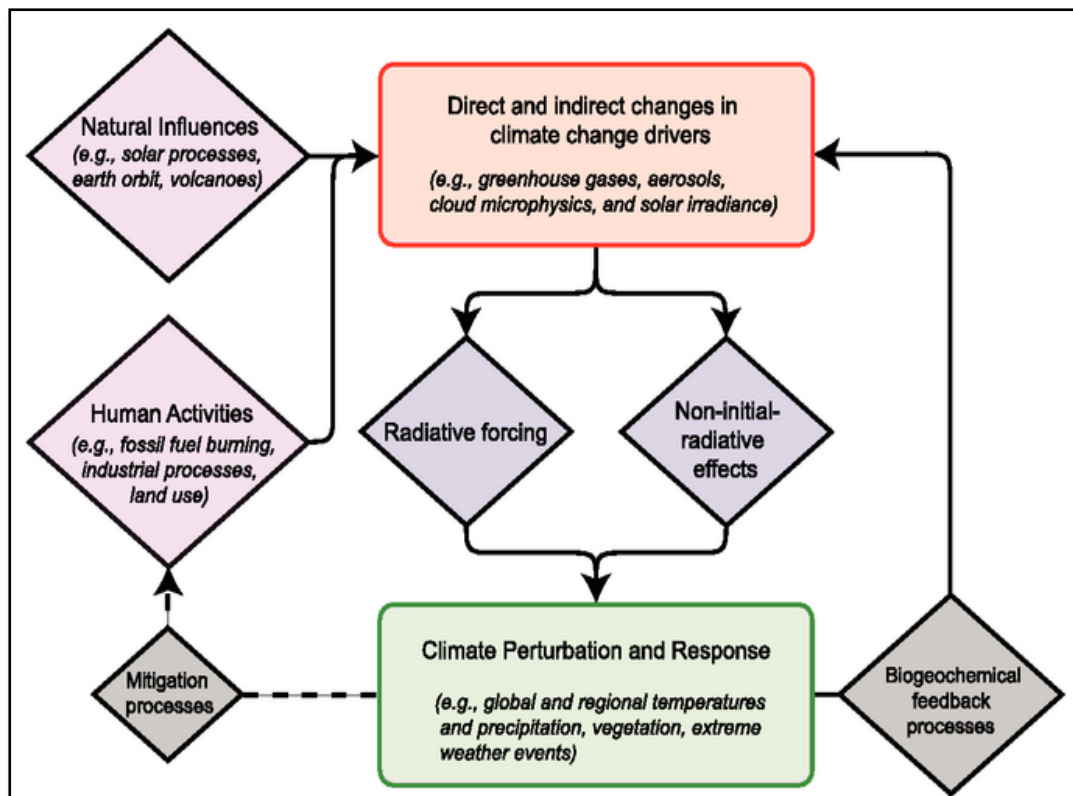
Natural Influences
(e.g., solar processes, earth orbit, volcanoes)

Direct and indirect changes in climate change drivers

(e.g., greenhouse gases, aerosols, cloud microphysics, and solar irradiance)

Human Activities
(e.g., fossil fuel burning, industrial processes, land use)

Radiative forcing

Non-initial-radiative effects

Mitigation processes

Climate Perturbation and Response

(e.g., global and regional temperatures and precipitation, vegetation, extreme weather events)

Biogeochemical feedback processes